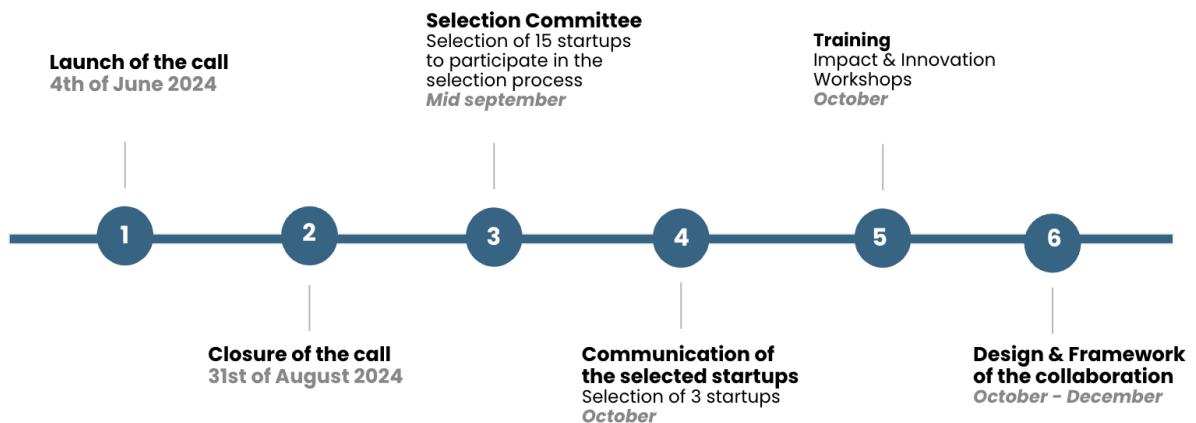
Launch of the call
4th of June 2024

Selection Committee
Selection of 15 startups to participate in the selection process
Mid september

Training
Impact & Innovation Workshops
October

1

2

3

4

5

6

Closure of the call
31st of August 2024

Communication of the selected startups
Selection of 3 startups
October

Design & Framework of the collaboration
October - December